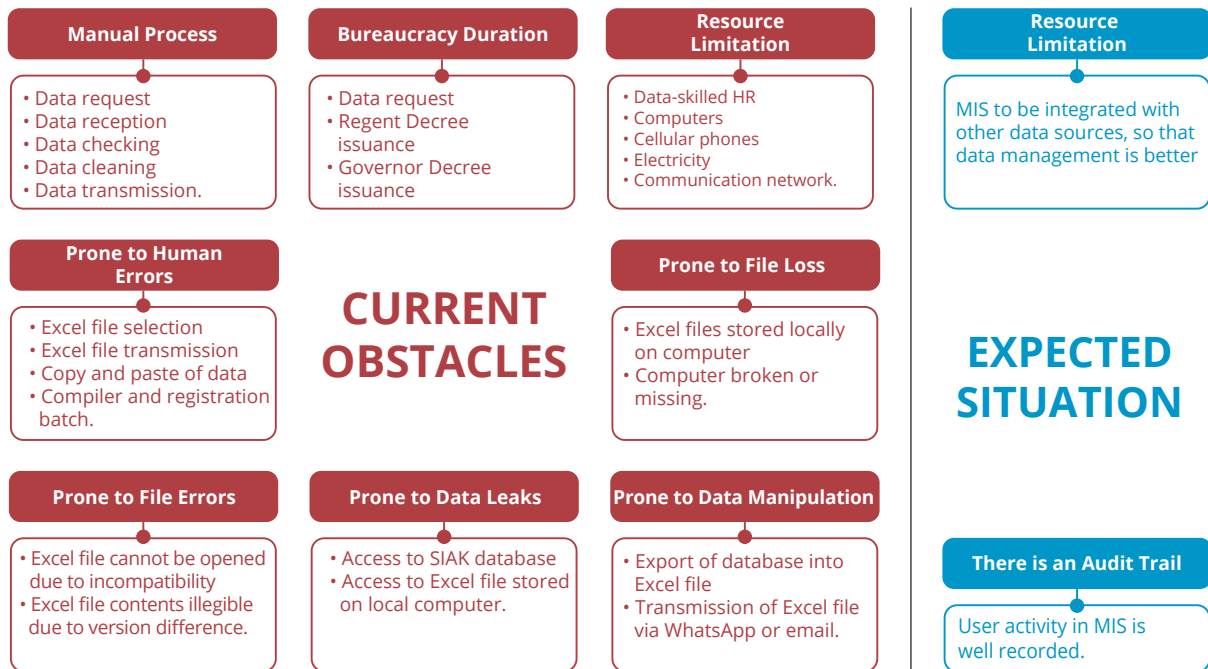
Manual Process

• Data request
• Data reception
• Data checking
• Data cleaning
• Data transmission.

Bureaucracy Duration

• Data request
• Regent Decree issuance
• Governor Decree issuance

Resource Limitation

• Data-skilled HR
• Computers
• Cellular phones
• Electricity
• Communication network.

Prone to Human Errors

• Excel file selection
• Excel file transmission
• Copy and paste of data
• Compiler and registration batch.

CURRENT OBSTACLES

Prone to File Loss

• Excel files stored locally on computer
• Computer broken or missing.

Prone to File Errors

• Excel file cannot be opened due to incompatibility
• Excel file contents illegible due to version difference.

Prone to Data Leaks

• Access to SIAK database
• Access to Excel file stored on local computer.

Prone to Data Manipulation

• Export of database into Excel file
• Transmission of Excel file via WhatsApp or email.

Resource Limitation

MIS to be integrated with other data sources, so that data management is better

EXPECTED SITUATION

There is an Audit Trail

User activity in MIS is well recorded.